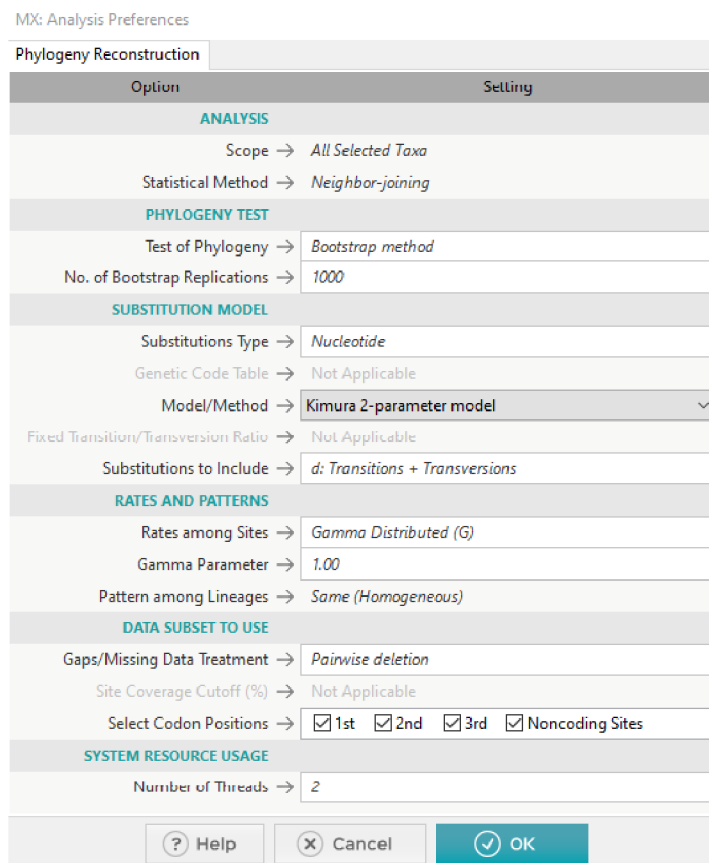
MX: Analysis Preferences

Phylogeny Reconstruction

| Option | Setting |
|---|---|
| ANALYSIS | |
| Scope → | All Selected Taxa |
| Statistical Method → | Neighbor-joining |
| PHYLOGENY TEST | |
| Test of Phylogeny → | Bootstrap method |
| No. of Bootstrap Replications → | 1000 |
| SUBSTITUTION MODEL | |
| Substitutions Type → | Nucleotide |
| Genetic Code Table → | Not Applicable |
| Model/Method → | Kimura 2-parameter model |
| Fixed Transition/Transversion Ratio → | Not Applicable |
| Substitutions to Include → | d: Transitions + Transversions |
| RATES AND PATTERNS | |
| Rates among Sites → | Gamma Distributed (G) |
| Gamma Parameter → | 1.00 |
| Pattern among Lineages → | Same (Homogeneous) |
| DATA SUBSET TO USE | |
| Gaps/Missing Data Treatment → | Pairwise deletion |
| Site Coverage Cutoff (%) → | Not Applicable |
| Select Codon Positions → | 1st 2nd 3rd Noncoding Sites |
| SYSTEM RESOURCE USAGE | |
| Number of Threads → | 2 |

? Help   Cancel   OK